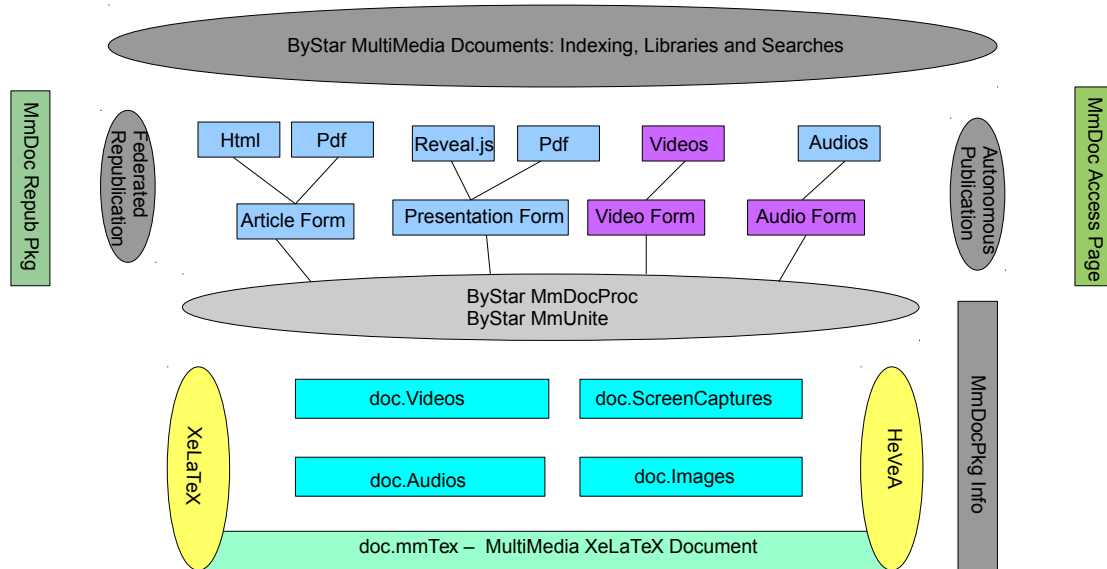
ByStar MultiMedia Dcouments: Indexing, Libraries and Searches

MmDoc Repub Pkg

Federated Republication

Html

Pdf

Article Form

Reveal.js

Pdf

Presentation Form

Videos

Video Form

Audios

Audio Form

Autonomous Publication

MmDoc Access Page

ByStar MmDocProc
ByStar MmUnite

MmDocPkg Info

XeLaTeX

doc.Videos

doc.ScreenCaptures

doc.Audios

doc.Images

HeVeA

doc.mmTex – MultiMedia XeLaTeX Document